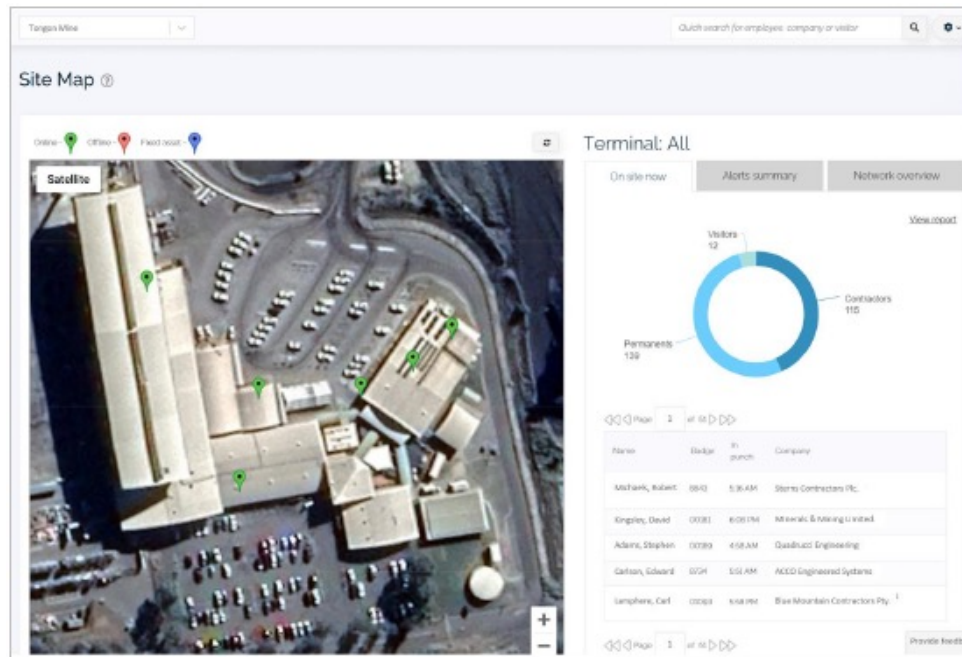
Tongon Mine

Quick search for employee, company or visitor

Site Map

Online - Offline - Fixed asset -

Satellite

Terminal: All

On site now | Alerts summary | Network overview

View report

Visitors 12

Contractors 115

Permanents 139

Page 1 of 18

| Name | Badge | In punch | Company |
|---|---|---|---|
| Michaels, Robert | 8843 | 5:36 AM | Storms Contractors Plc. |
| Kingsley, David | 00081 | 6:06 PM | Minerals & Mining Limited |
| Adams, Stephen | 00089 | 4:58 AM | Quadruzzi Engineering |
| Carlson, Edward | 6704 | 5:51 AM | ACED Engineered Systems |
| Lamphere, Carl | 00093 | 5:58 PM | Blue Mountain Contractors Pty. |

Page 1 of 18

Provide feedb

+
−